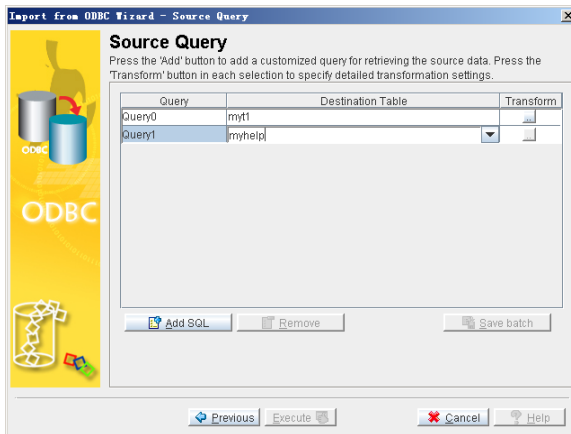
Import from ODBC Wizard - Source Query

ODBC

ODBC

Source Query

Press the 'Add' button to add a customized query for retrieving the source data. Press the 'Transform' button in each selection to specify detailed transformation settings.

| Query | Destination Table | Transform |
|---|---|---|
| Query0 | myt1 | ... |
| Query1 | myhelp | ... |

Add SQL

Remove

Save batch

Previous

Execute

Cancel

Help